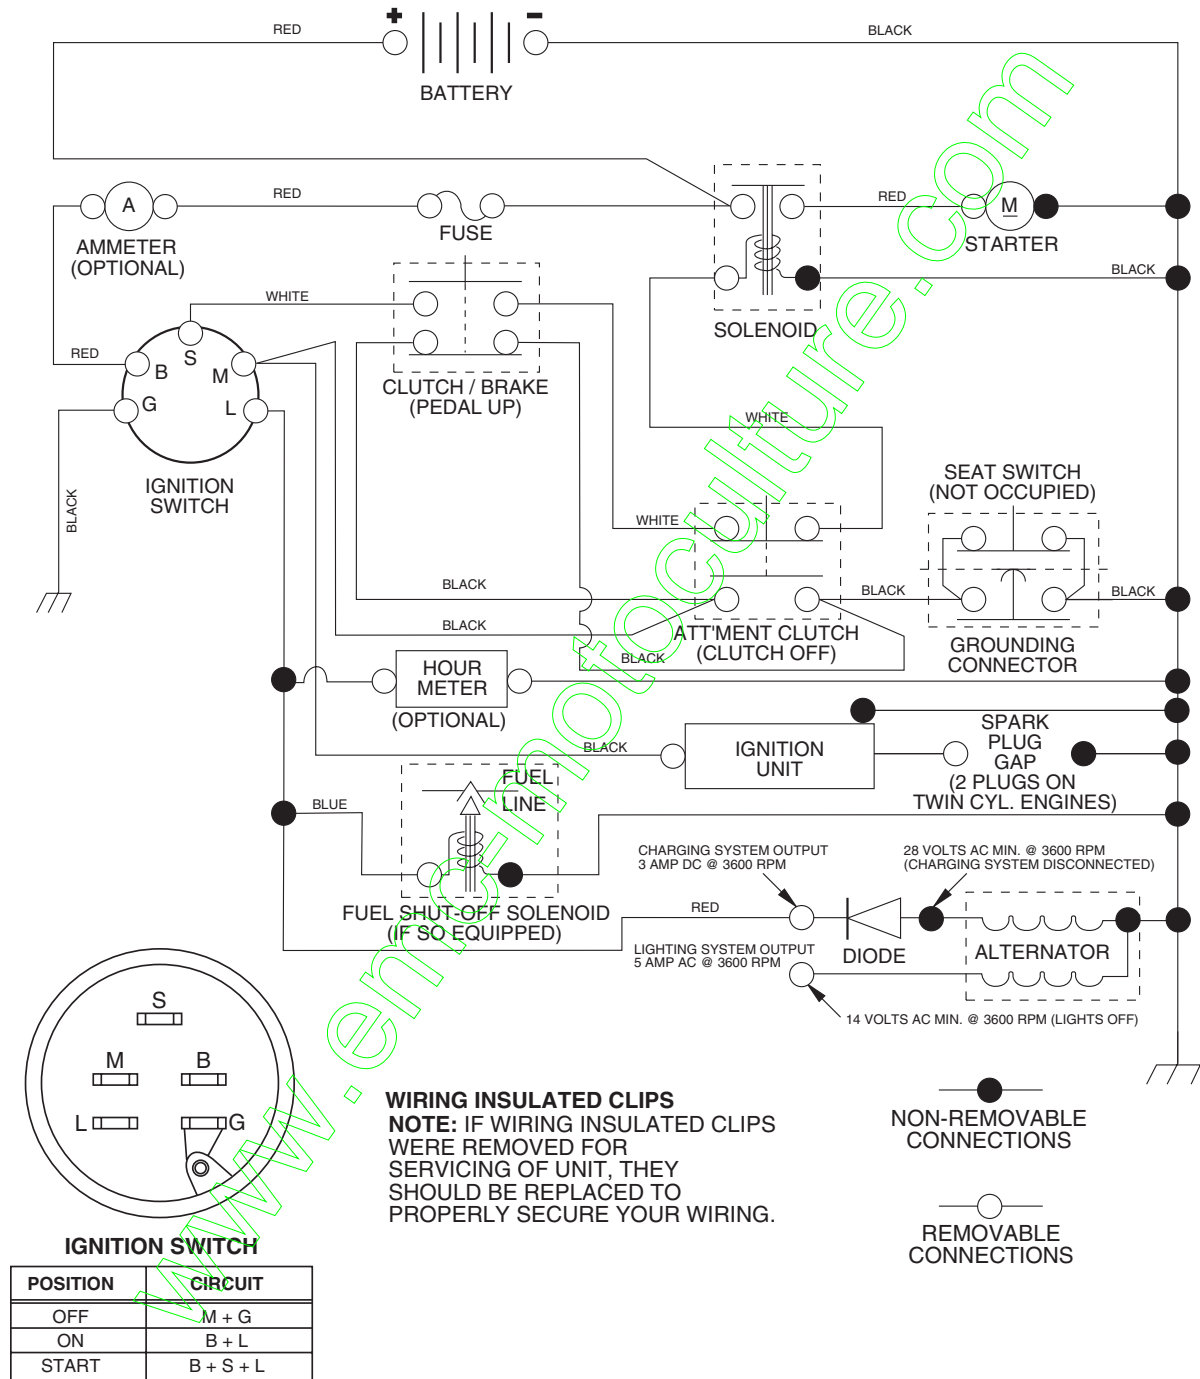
+ −
RED
BLACK
BATTERY
A
AMMETER
(OPTIONAL)
RED
FUSE
RED
M
STARTER
SOLENOID
BLACK
WHITE
RED
S
B
M
G
L
IGNITION SWITCH
CLUTCH / BRAKE
(PEDAL UP)
WHITE
BLACK
SEAT SWITCH
(NOT OCCUPIED)
WHITE
BLACK
BLACK
BLACK
BLACK
ATT'MENT CLUTCH
(CLUTCH OFF)
GROUNDING CONNECTOR
BLACK
HOUR METER
(OPTIONAL)
IGNITION UNIT
BLACK
SPARK PLUG GAP
(2 PLUGS ON TWIN CYL. ENGINES)
BLUE
FUEL LINE
FUEL SHUT-OFF SOLENOID
(IF SO EQUIPPED)
CHARGING SYSTEM OUTPUT
3 AMP DC @ 3600 RPM
28 VOLTS AC MIN. @ 3600 RPM
(CHARGING SYSTEM DISCONNECTED)
RED
DIODE
ALTERNATOR
LIGHTING SYSTEM OUTPUT
5 AMP AC @ 3600 RPM
14 VOLTS AC MIN. @ 3600 RPM (LIGHTS OFF)
S
M
B
L
G
WIRING INSULATED CLIPS
NOTE: IF WIRING INSULATED CLIPS WERE REMOVED FOR SERVICING OF UNIT, THEY SHOULD BE REPLACED TO PROPERLY SECURE YOUR WIRING.
NON-REMOVABLE CONNECTIONS
REMOVABLE CONNECTIONS
IGNITION SWITCH

| POSITION | CIRCUIT |
|---|---|
| OFF | M + G |
| ON | B + L |
| START | B + S + L |

www.emotoculture.com